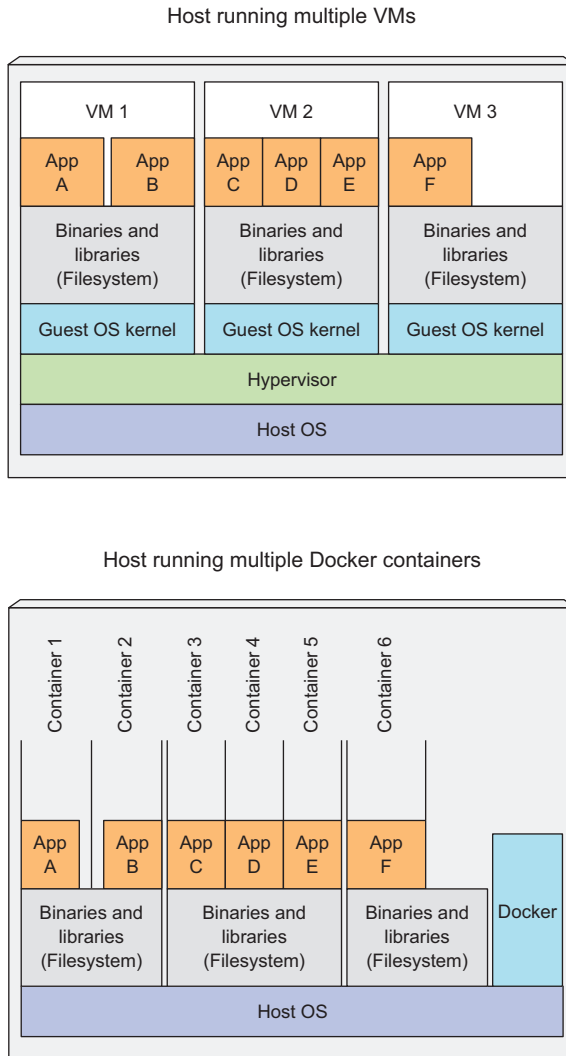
Host running multiple VMs

VM 1
App A
App B
Binaries and libraries (Filesystem)
Guest OS kernel

VM 2
App C
App D
App E
Binaries and libraries (Filesystem)
Guest OS kernel

VM 3
App F
Binaries and libraries (Filesystem)
Guest OS kernel

Hypervisor

Host OS

Host running multiple Docker containers

Container 1
Container 2
Container 3
Container 4
Container 5
Container 6

App A
App B
App C
App D
App E
App F

Binaries and libraries (Filesystem)
Binaries and libraries (Filesystem)
Binaries and libraries (Filesystem)

Docker

Host OS